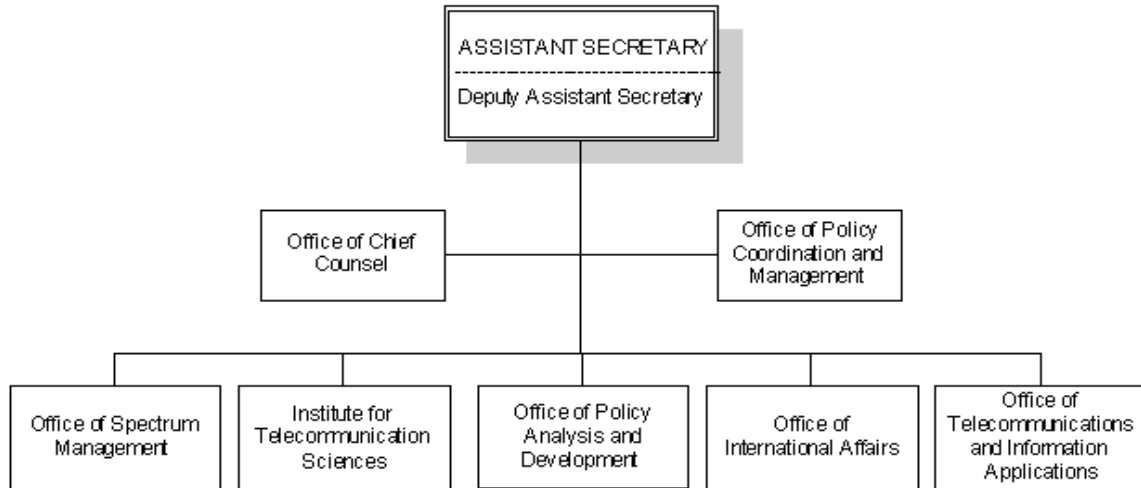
ASSISTANT SECRETARY

Deputy Assistant Secretary

Office of Chief Counsel

Office of Policy Coordination and Management

Office of Spectrum Management

Institute for Telecommunication Sciences

Office of Policy Analysis and Development

Office of International Affairs

Office of Telecommunications and Information Applications